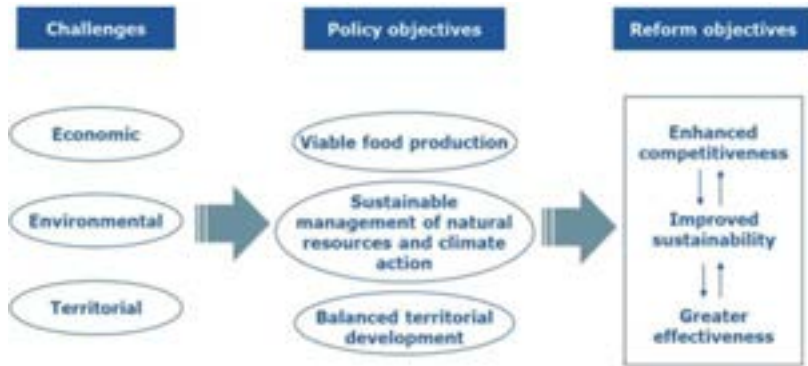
Challenges

Economic

Environmental

Territorial

Policy objectives

Viable food production

Sustainable management of natural resources and climate action

Balanced territorial development

Reform objectives

Enhanced competitiveness

Improved sustainability

Greater effectiveness